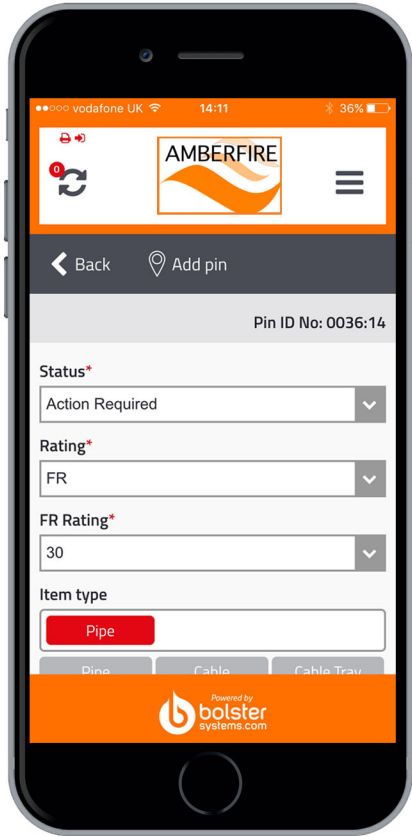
●●○○○ vodafone UK 14:11 36%

0

AMBERFIRE

Back Add pin

Pin ID No: 0036:14

Status*

Action Required

Rating*

FR

FR Rating*

30

Item type

Pipe

Pipe Cable Cable Tray

Powered by
bolster
systems.com